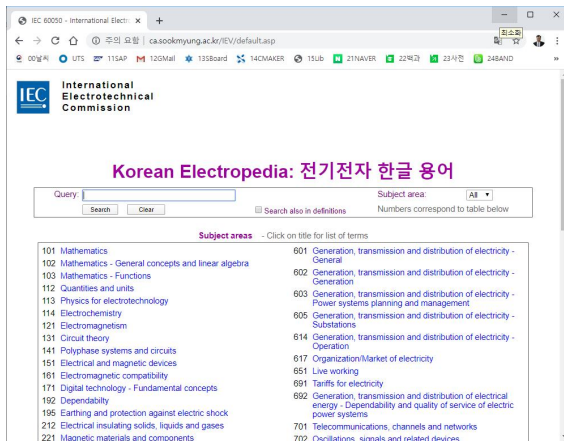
IEC 60050 - International Electr ×  +

← → C ⌂ ⓘ 주의 요함 | ca.sookmyung.ac.kr/IEV/default.asp

00날씨  UTS  11SAP  12GMail  13SBoard  14CMAKER  15Ub  21NAVER  22백과  23사전  24BAND

최소화

IEC International Electrotechnical Commission

Korean Electropedia: 전기전자 한글 용어

Query: [ ] Search Clear
Search also in definitions
Subject area: All
Numbers correspond to table below

Subject areas - Click on title for list of terms

101 Mathematics
102 Mathematics - General concepts and linear algebra
103 Mathematics - Functions
112 Quantities and units
113 Physics for electrotechnology
114 Electrochemistry
121 Electromagnetism
131 Circuit theory
141 Polyphase systems and circuits
151 Electrical and magnetic devices
161 Electromagnetic compatibility
171 Digital technology - Fundamental concepts
192 Dependabilty
195 Earthing and protection against electric shock
212 Electrical insulating solids, liquids and gases
221 Magnetic materials and components

601 Generation, transmission and distribution of electricity - General
602 Generation, transmission and distribution of electricity - Generation
603 Generation, transmission and distribution of electricity - Power systems planning and management
605 Generation, transmission and distribution of electricity - Substations
614 Generation, transmission and distribution of electricity - Operation
617 Organization/Market of electricity
651 Live working
691 Tariffs for electricity
692 Generation, transmission and distribution of electrical energy - Dependability and quality of service of electric power systems
701 Telecommunications, channels and networks
702 Oscillations, signals and related devices